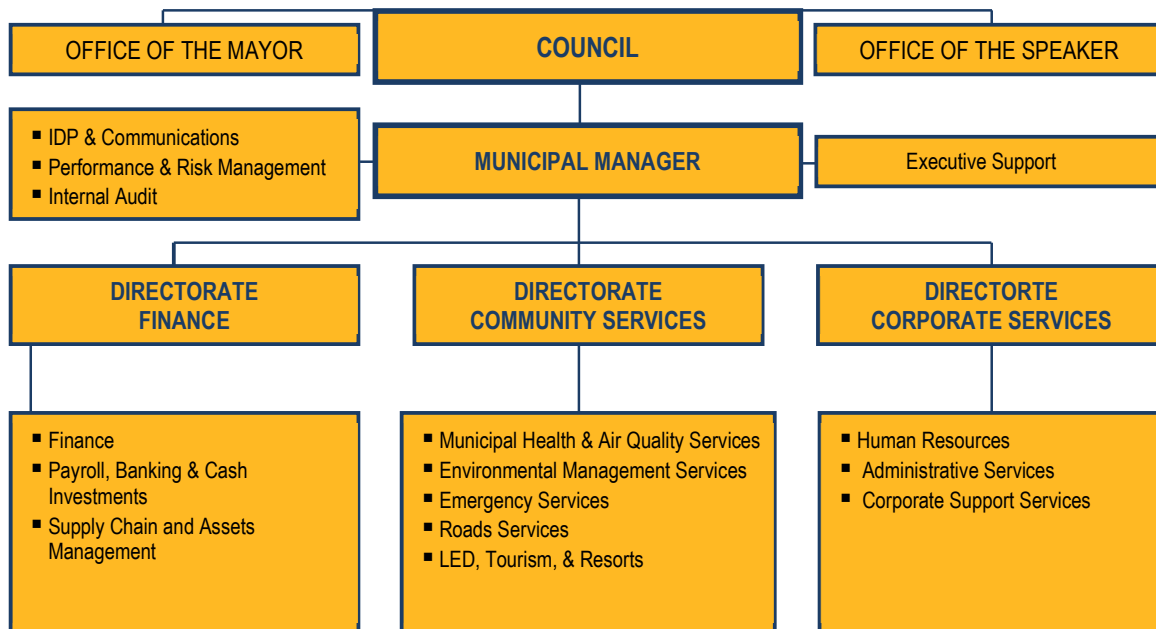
OFFICE OF THE MAYOR

COUNCIL

OFFICE OF THE SPEAKER

- IDP & Communications
- Performance & Risk Management
- Internal Audit

MUNICIPAL MANAGER

Executive Support

DIRECTORATE FINANCE

DIRECTORATE COMMUNITY SERVICES

DIRECTORTE CORPORATE SERVICES

- Finance
- Payroll, Banking & Cash Investments
- Supply Chain and Assets Management

- Municipal Health & Air Quality Services
- Environmental Management Services
- Emergency Services
- Roads Services
- LED, Tourism, & Resorts

- Human Resources
- Administrative Services
- Corporate Support Services